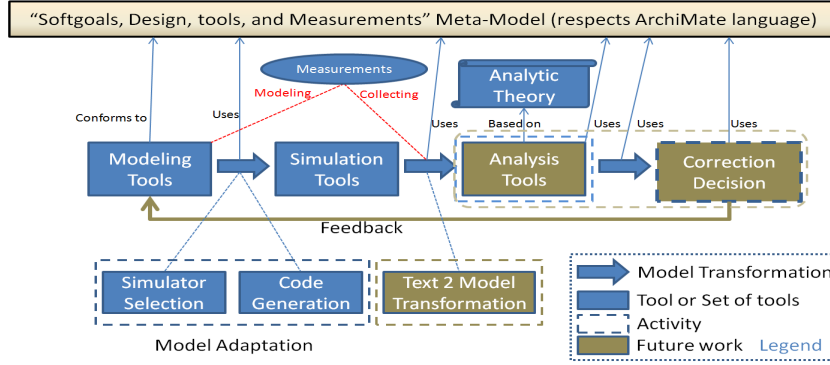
"Softgoals, Design, tools, and Measurements" Meta-Model (respects ArchiMate language)

Measurements

Analytic Theory

Conforms to

Uses

Modeling

Collecting

Uses

Based on

Uses

Uses

Uses

Modeling Tools

Simulation Tools

Analysis Tools

Correction Decision

Feedback

Simulator Selection

Code Generation

Text 2 Model Transformation

Model Adaptation

Model Transformation

Tool or Set of tools

Activity

Future work

Legend